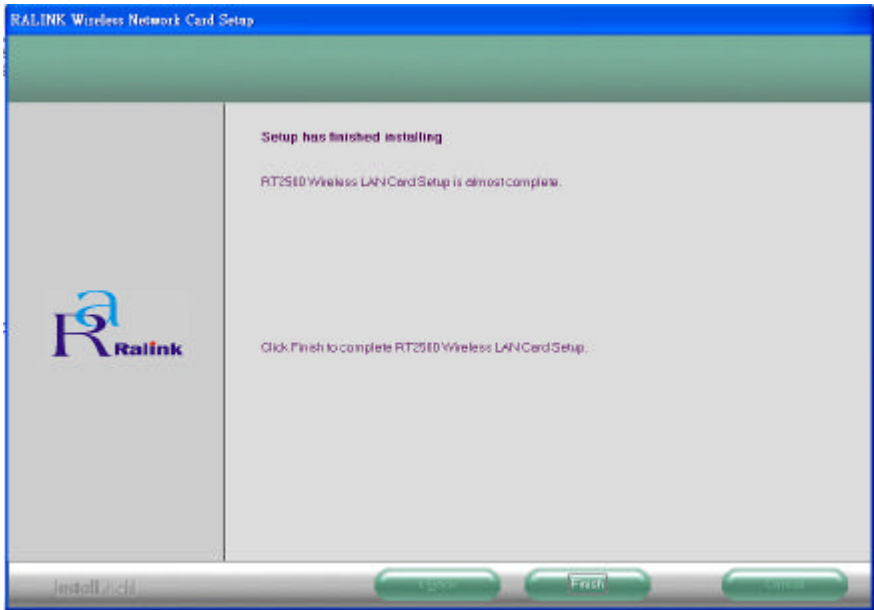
RALINK Wireless Network Card Setup

Setup has finished installing

RT2500 Wireless LAN Card Setup is almost complete.

Ralink

Click Finish to complete RT2500 Wireless LAN Card Setup.

InstallShield

< Back

Finish

Cancel